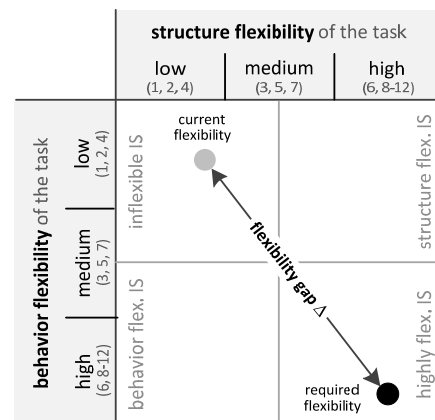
structure flexibility of the task

low (1, 2, 4)
medium (3, 5, 7)
high (6, 8-12)

behavior flexibility of the task

low (1, 2, 4)
medium (3, 5, 7)
high (6, 8-12)

current flexibility

inflexible IS

structure flex. IS

flexibility gap Δ

behavior flex. IS

highly flex. IS

required flexibility